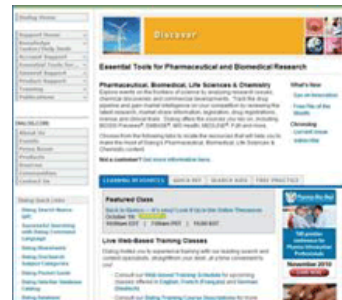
Dialog Home

Discover

Essential Tools for Pharmaceutical and Biomedical Research

Pharmaceutical, Biomedical, Life Sciences & Chemistry

Not a customer? Get more information here.

What's New

Chronolog

LEARNING RESOURCES | QUICK REF | SEARCH AIDS | FREE PRACTICE

Featured Class

Live Web-Based Training Classes

Dialog Quick Links

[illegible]